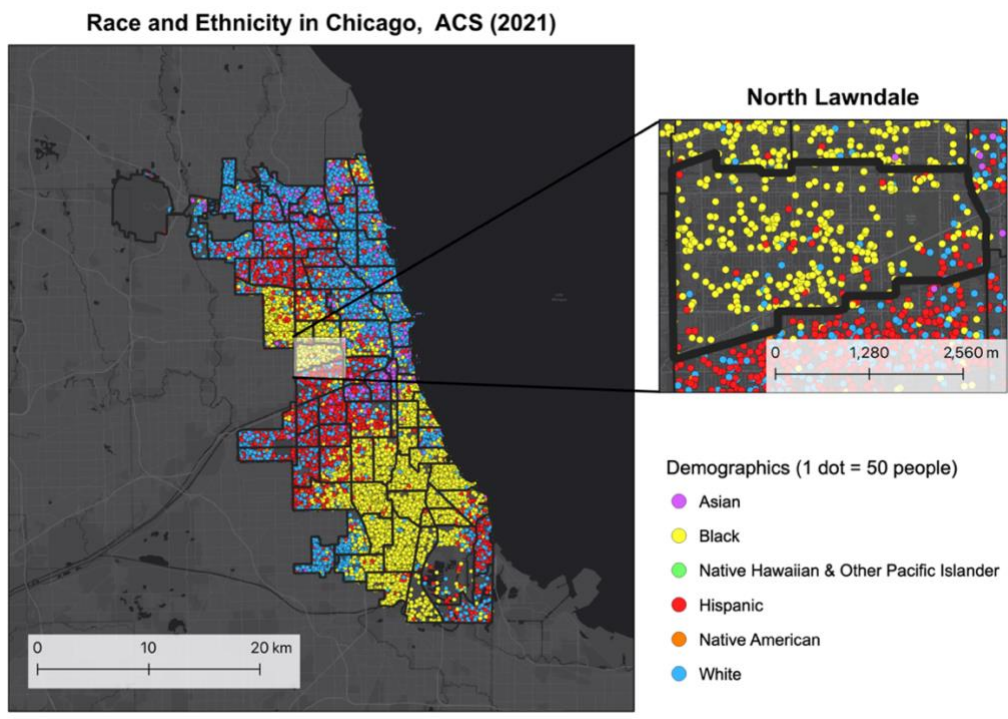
Race and Ethnicity in Chicago, ACS (2021)

North Lawndale

0 1,280 2,560 m

Demographics (1 dot = 50 people)

Asian

Black

Native Hawaiian & Other Pacific Islander

Hispanic

Native American

White

0 10 20 km